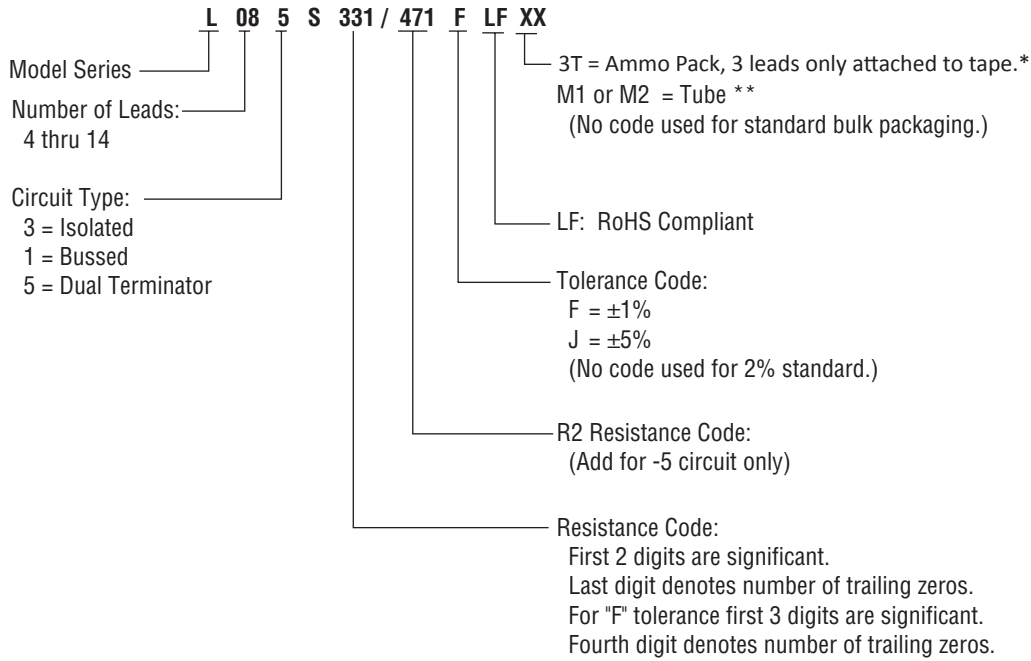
L 08 5 S 331 / 471 F LF XX

Model Series

Number of Leads:
4 thru 14

Circuit Type:
3 = Isolated
1 = Bussed
5 = Dual Terminator

3T = Ammo Pack, 3 leads only attached to tape.*
M1 or M2 = Tube **
(No code used for standard bulk packaging.)

LF: RoHS Compliant

Tolerance Code:
F = ±1%
J = ±5%
(No code used for 2% standard.)

R2 Resistance Code:
(Add for -5 circuit only)

Resistance Code:
First 2 digits are significant.
Last digit denotes number of trailing zeros.
For "F" tolerance first 3 digits are significant.
Fourth digit denotes number of trailing zeros.